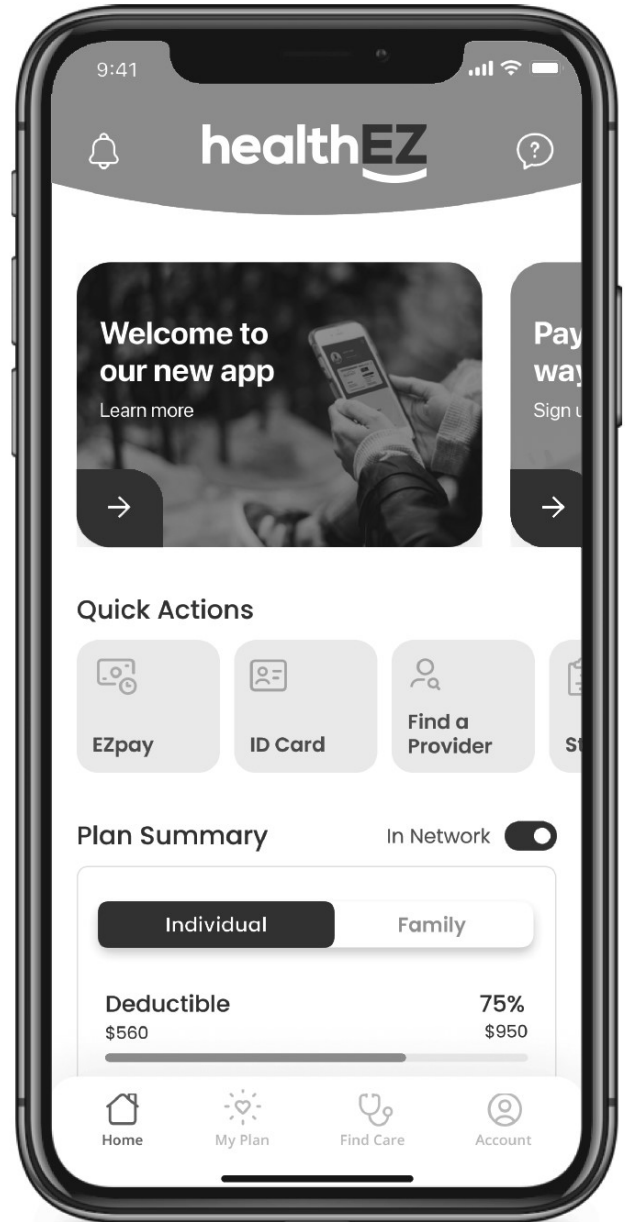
9:41

healthEZ

Welcome to our new app
Learn more

Pay
way
Sign u

Quick Actions

EZpay

ID Card

Find a Provider

St

Plan Summary

In Network

Individual

Family

Deductible
$560

75%
$950

Home

My Plan

Find Care

Account